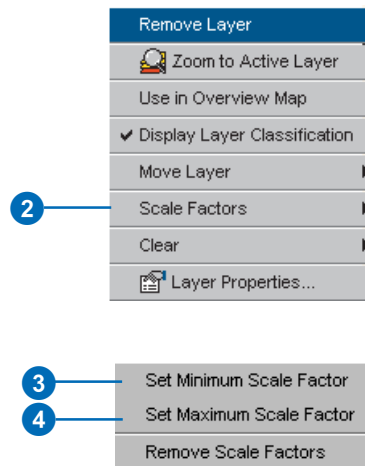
Remove Layer
Zoom to Active Layer
Use in Overview Map
✔ Display Layer Classification
Move Layer
2
Scale Factors
Clear
Layer Properties...

3
Set Minimum Scale Factor
4
Set Maximum Scale Factor
Remove Scale Factors